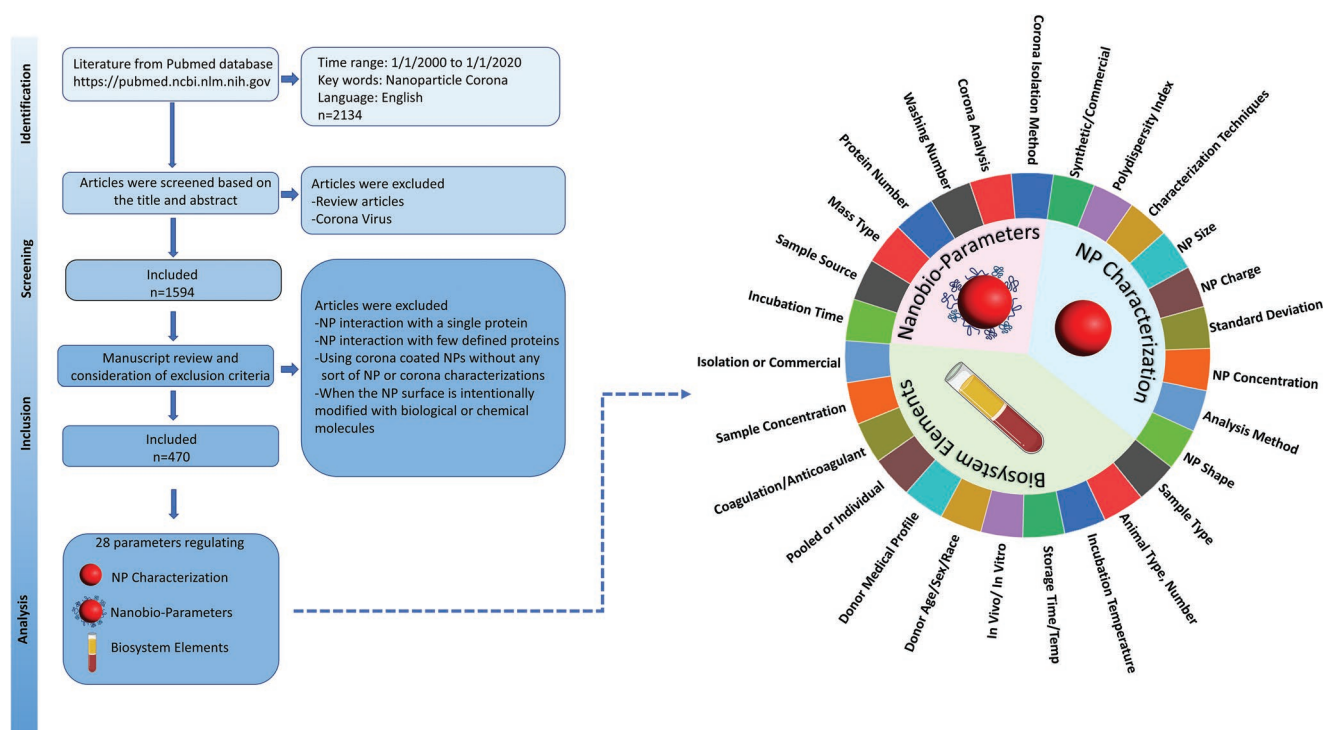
Identification

Literature from Pubmed database https://pubmed.ncbi.nlm.nih.gov

Time range: 1/1/2000 to 1/1/2020
Key words: Nanoparticle Corona
Language: English
n=2134

Screening

Articles were screened based on the title and abstract

Articles were excluded
-Review articles
-Corona Virus

Included
n=1594

Inclusion

Manuscript review and consideration of exclusion criteria

Articles were excluded
-NP interaction with a single protein
-NP interaction with few defined proteins
-Using corona coated NPs without any sort of NP or corona characterizations
-When the NP surface is intentionally modified with biological or chemical molecules

Included
n=470

Analysis

28 parameters regulating
NP Characterization
Nanobio-Parameters
Biosystem Elements

Nanobio-Parameters
NP Characterization
Biosystem Elements

Corona Isolation Method
Synthetic/Commercial
Polydispersity Index
Characterization Techniques
NP Size
NP Charge
Standard Deviation
NP Concentration
Analysis Method
NP Shape
Sample Type
Animal Type, Number
Incubation Temperature
Storage Time/Temp
In Vivo/ In Vitro
Donor Age/Sex/Race
Donor Medical Profile
Pooled or Individual
Coagulation/Anticoagulant
Sample Concentration
Isolation or Commercial
Incubation Time
Sample Source
Mass Type
Protein Number
Washing Number
Corona Analysis